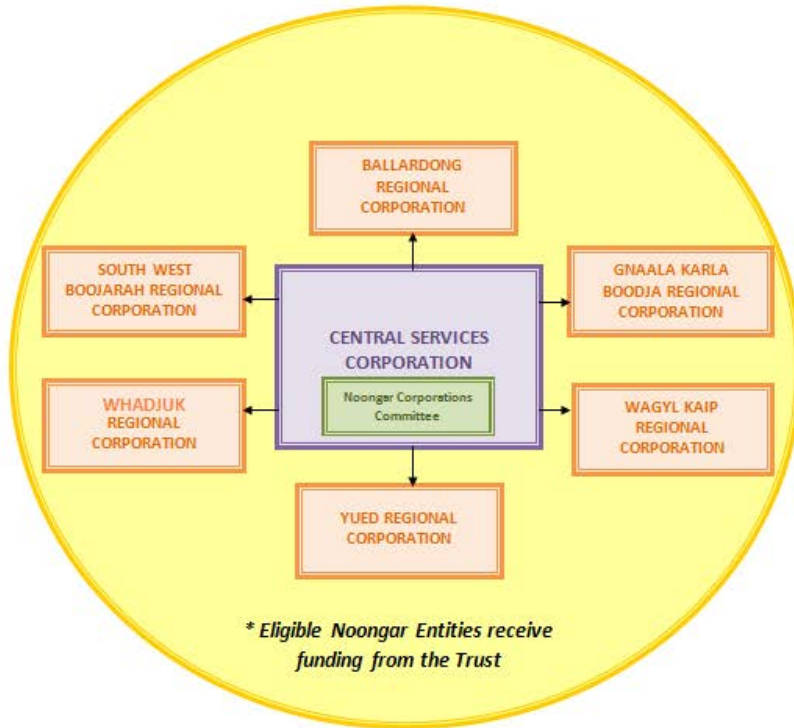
BALLARDONG REGIONAL CORPORATION

SOUTH WEST BOOJARAH REGIONAL CORPORATION

GNAALA KARLA BOODJA REGIONAL CORPORATION

CENTRAL SERVICES CORPORATION

Noongar Corporations Committee

WHADJUK REGIONAL CORPORATION

WAGYL KAIP REGIONAL CORPORATION

YUED REGIONAL CORPORATION

* Eligible Noongar Entities receive funding from the Trust